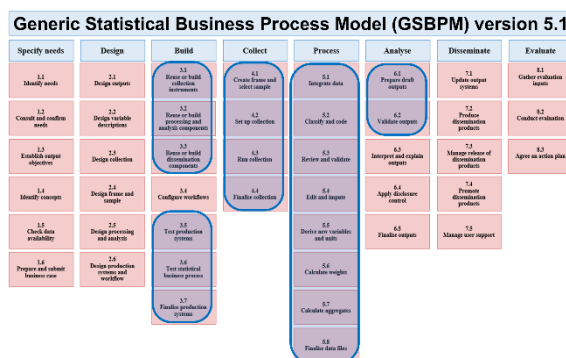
Generic Statistical Business Process Model (GSBPM) version 5.1

Specify needs

1.1 Identify needs

1.2 Consult and confirm needs

1.3 Establish output objectives

1.4 Identify concepts

1.5 Check data availability

1.6 Prepare and submit business case

Design

2.1 Design outputs

2.2 Design variable descriptions

2.3 Design collection

2.4 Design frame and sample

2.5 Design processing and analysis

2.6 Design production systems and workflow

Build

3.1 Reuse or build collection instruments

3.2 Reuse or build processing and analysis components

3.3 Reuse or build dissemination components

3.4 Configure workflows

3.5 Test production systems

3.6 Test statistical business process

3.7 Finalise production systems

Collect

4.1 Create frame and select sample

4.2 Set up collection

4.3 Run collection

4.4 Finalise collection

Process

5.1 Integrate data

5.2 Classify and code

5.3 Review and validate

5.4 Edit and impute

5.5 Derive new variables and units

5.6 Calculate weights

5.7 Calculate aggregates

5.8 Finalise data files

Analyse

6.1 Prepare draft outputs

6.2 Validate outputs

6.3 Interpret and explain outputs

6.4 Apply disclosure control

6.5 Finalise outputs

Disseminate

7.1 Update output systems

7.2 Produce dissemination products

7.3 Manage release of dissemination products

7.4 Promote dissemination products

7.5 Manage user support

Evaluate

8.1 Gather evaluation inputs

8.2 Conduct evaluation

8.3 Agree an action plan